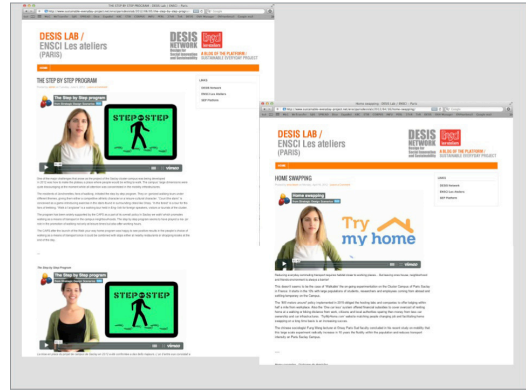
DESIS LAB / ENSCI Les ateliers (PARIS)

DESIS NETWORK

A BLOG OF THE PLATFORM / SUSTAINABLE EVERYDAY PROJECT

HOME

THE STEP BY STEP PROGRAM

The Step by Step program

STEP by STEP

vimeo

LINKS

DESIS Network

ENSCI Les Ateliers

SEP Platform

The Step by Step program

DESIS LAB / ENSCI Les ateliers (PARIS)

DESIS NETWORK

A BLOG OF THE PLATFORM / SUSTAINABLE EVERYDAY PROJECT

HOME

HOME SWAPPING

Home swapping

Try my home

vimeo

LINKS

DESIS Network

ENSCI Les Ateliers

SEP Platform